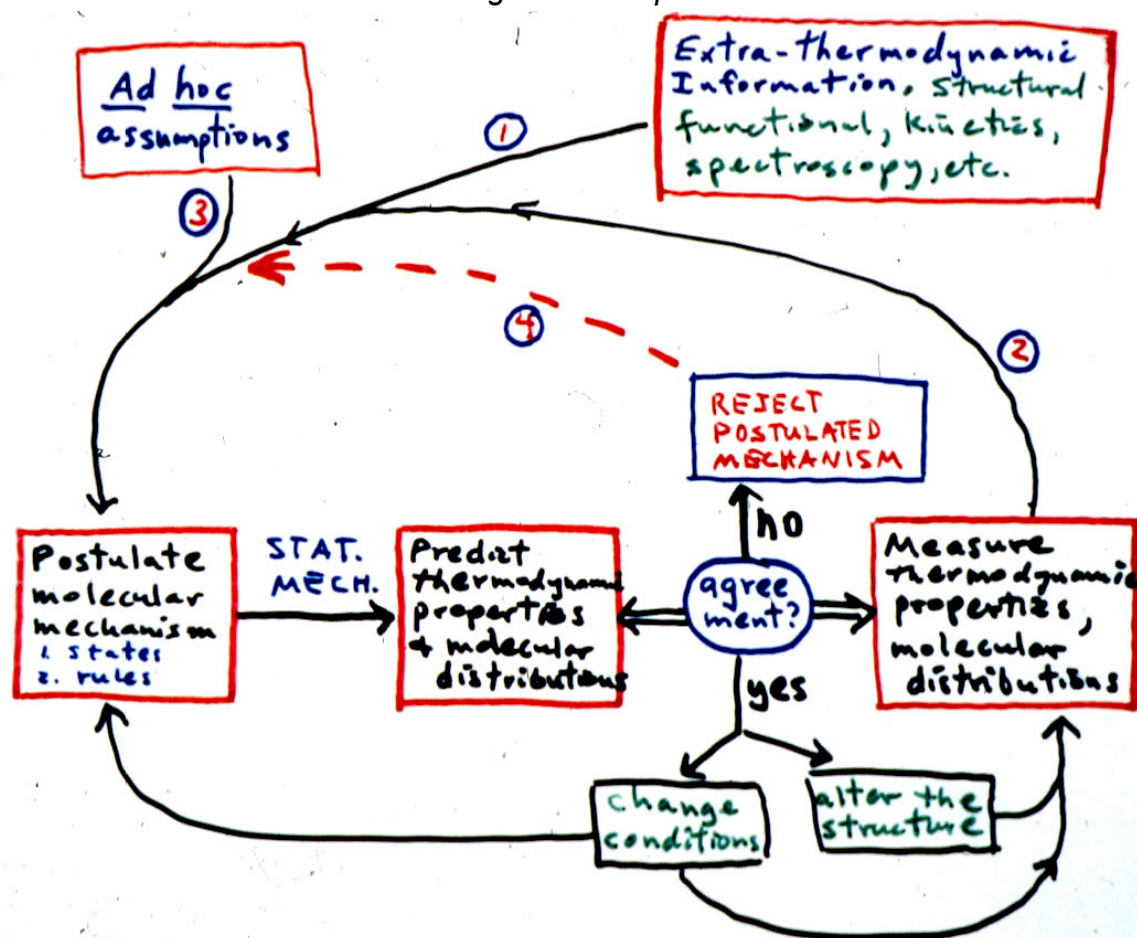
Ad hoc assumptions

Extra-thermodynamic Information, structural functional, kinetics, spectroscopy, etc.

1

3

4

2

REJECT POSTULATED MECHANISM

no

Postulate molecular mechanism
1. states
2. rules

STAT. MECH.

Predict thermodynamic properties & molecular distributions

agreement?

Measure thermodynamic properties, molecular distributions

yes

change conditions

alter the structure